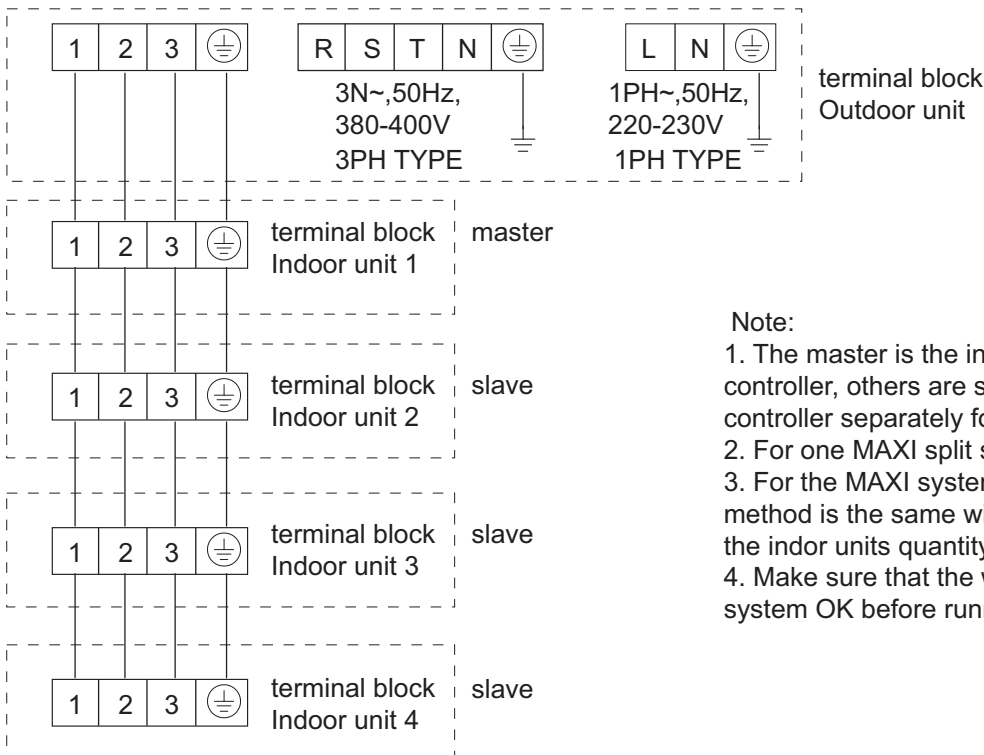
| 1 | 2 | 3 | ⏚ |
|---|---|---|---|

| R | S | T | N | ⏚ |
|---|---|---|---|---|

3N~,50Hz, 380-400V 3PH TYPE

| L | N | ⏚ |
|---|---|---|

1PH~,50Hz, 220-230V 1PH TYPE

terminal block Outdoor unit

| 1 | 2 | 3 | ⏚ |
|---|---|---|---|

terminal block Indoor unit 1

master

| 1 | 2 | 3 | ⏚ |
|---|---|---|---|

terminal block Indoor unit 2

slave

| 1 | 2 | 3 | ⏚ |
|---|---|---|---|

terminal block Indoor unit 3

slave

| 1 | 2 | 3 | ⏚ |
|---|---|---|---|

terminal block Indoor unit 4

slave

Note:
1. The master is the in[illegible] controller, others are s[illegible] controller separately fo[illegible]
2. For one MAXI split s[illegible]
3. For the MAXI syster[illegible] method is the same w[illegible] the indor units quantity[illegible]
4. Make sure that the w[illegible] system OK before runn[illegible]